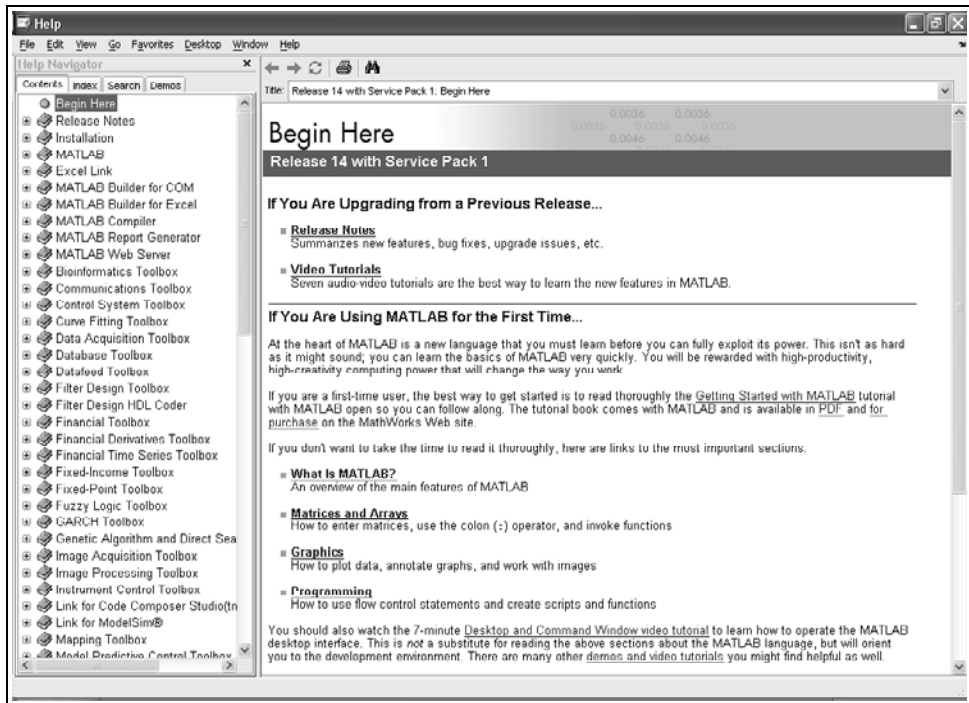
Help

File Edit View Go Favorites Desktop Window Help

Help Navigator

Contents Index Search Demos

Begin Here
Release Notes
Installation
MATLAB
Excel Link
MATLAB Builder for COM
MATLAB Builder for Excel
MATLAB Compiler
MATLAB Report Generator
MATLAB Web Server
Bioinformatics Toolbox
Communications Toolbox
Control System Toolbox
Curve Fitting Toolbox
Data Acquisition Toolbox
Database Toolbox
Datafeed Toolbox
Filter Design Toolbox
Filter Design HDL Coder
Financial Toolbox
Financial Derivatives Toolbox
Financial Time Series Toolbox
Fixed-Income Toolbox
Fixed-Point Toolbox
Fuzzy Logic Toolbox
GARCH Toolbox
Genetic Algorithm and Direct Sea
Image Acquisition Toolbox
Image Processing Toolbox
Instrument Control Toolbox
Link for Code Composer Studio(tn
Link for ModelSim®
Mapping Toolbox
Model Predictive Control Toolbox

Title: Release 14 with Service Pack 1: Begin Here

Begin Here

Release 14 with Service Pack 1

If You Are Upgrading from a Previous Release...

Release Notes
Summarizes new features, bug fixes, upgrade issues, etc.

Video Tutorials
Seven audio-video tutorials are the best way to learn the new features in MATLAB.

If You Are Using MATLAB for the First Time...

At the heart of MATLAB is a new language that you must learn before you can fully exploit its power. This isn't as hard as it might sound; you can learn the basics of MATLAB very quickly. You will be rewarded with high-productivity, high-creativity computing power that will change the way you work.

If you are a first-time user, the best way to get started is to read thoroughly the Getting Started with MATLAB tutorial with MATLAB open so you can follow along. The tutorial book comes with MATLAB and is available in PDF and for purchase on the MathWorks Web site.

If you don't want to take the time to read it thoroughly, here are links to the most important sections.

What Is MATLAB?
An overview of the main features of MATLAB

Matrices and Arrays
How to enter matrices, use the colon (:) operator, and invoke functions

Graphics
How to plot data, annotate graphs, and work with images

Programming
How to use flow control statements and create scripts and functions

You should also watch the 7-minute Desktop and Command Window video tutorial to learn how to operate the MATLAB desktop interface. This is not a substitute for reading the above sections about the MATLAB language, but will orient you to the development environment. There are many other demos and video tutorials you might find helpful as well.